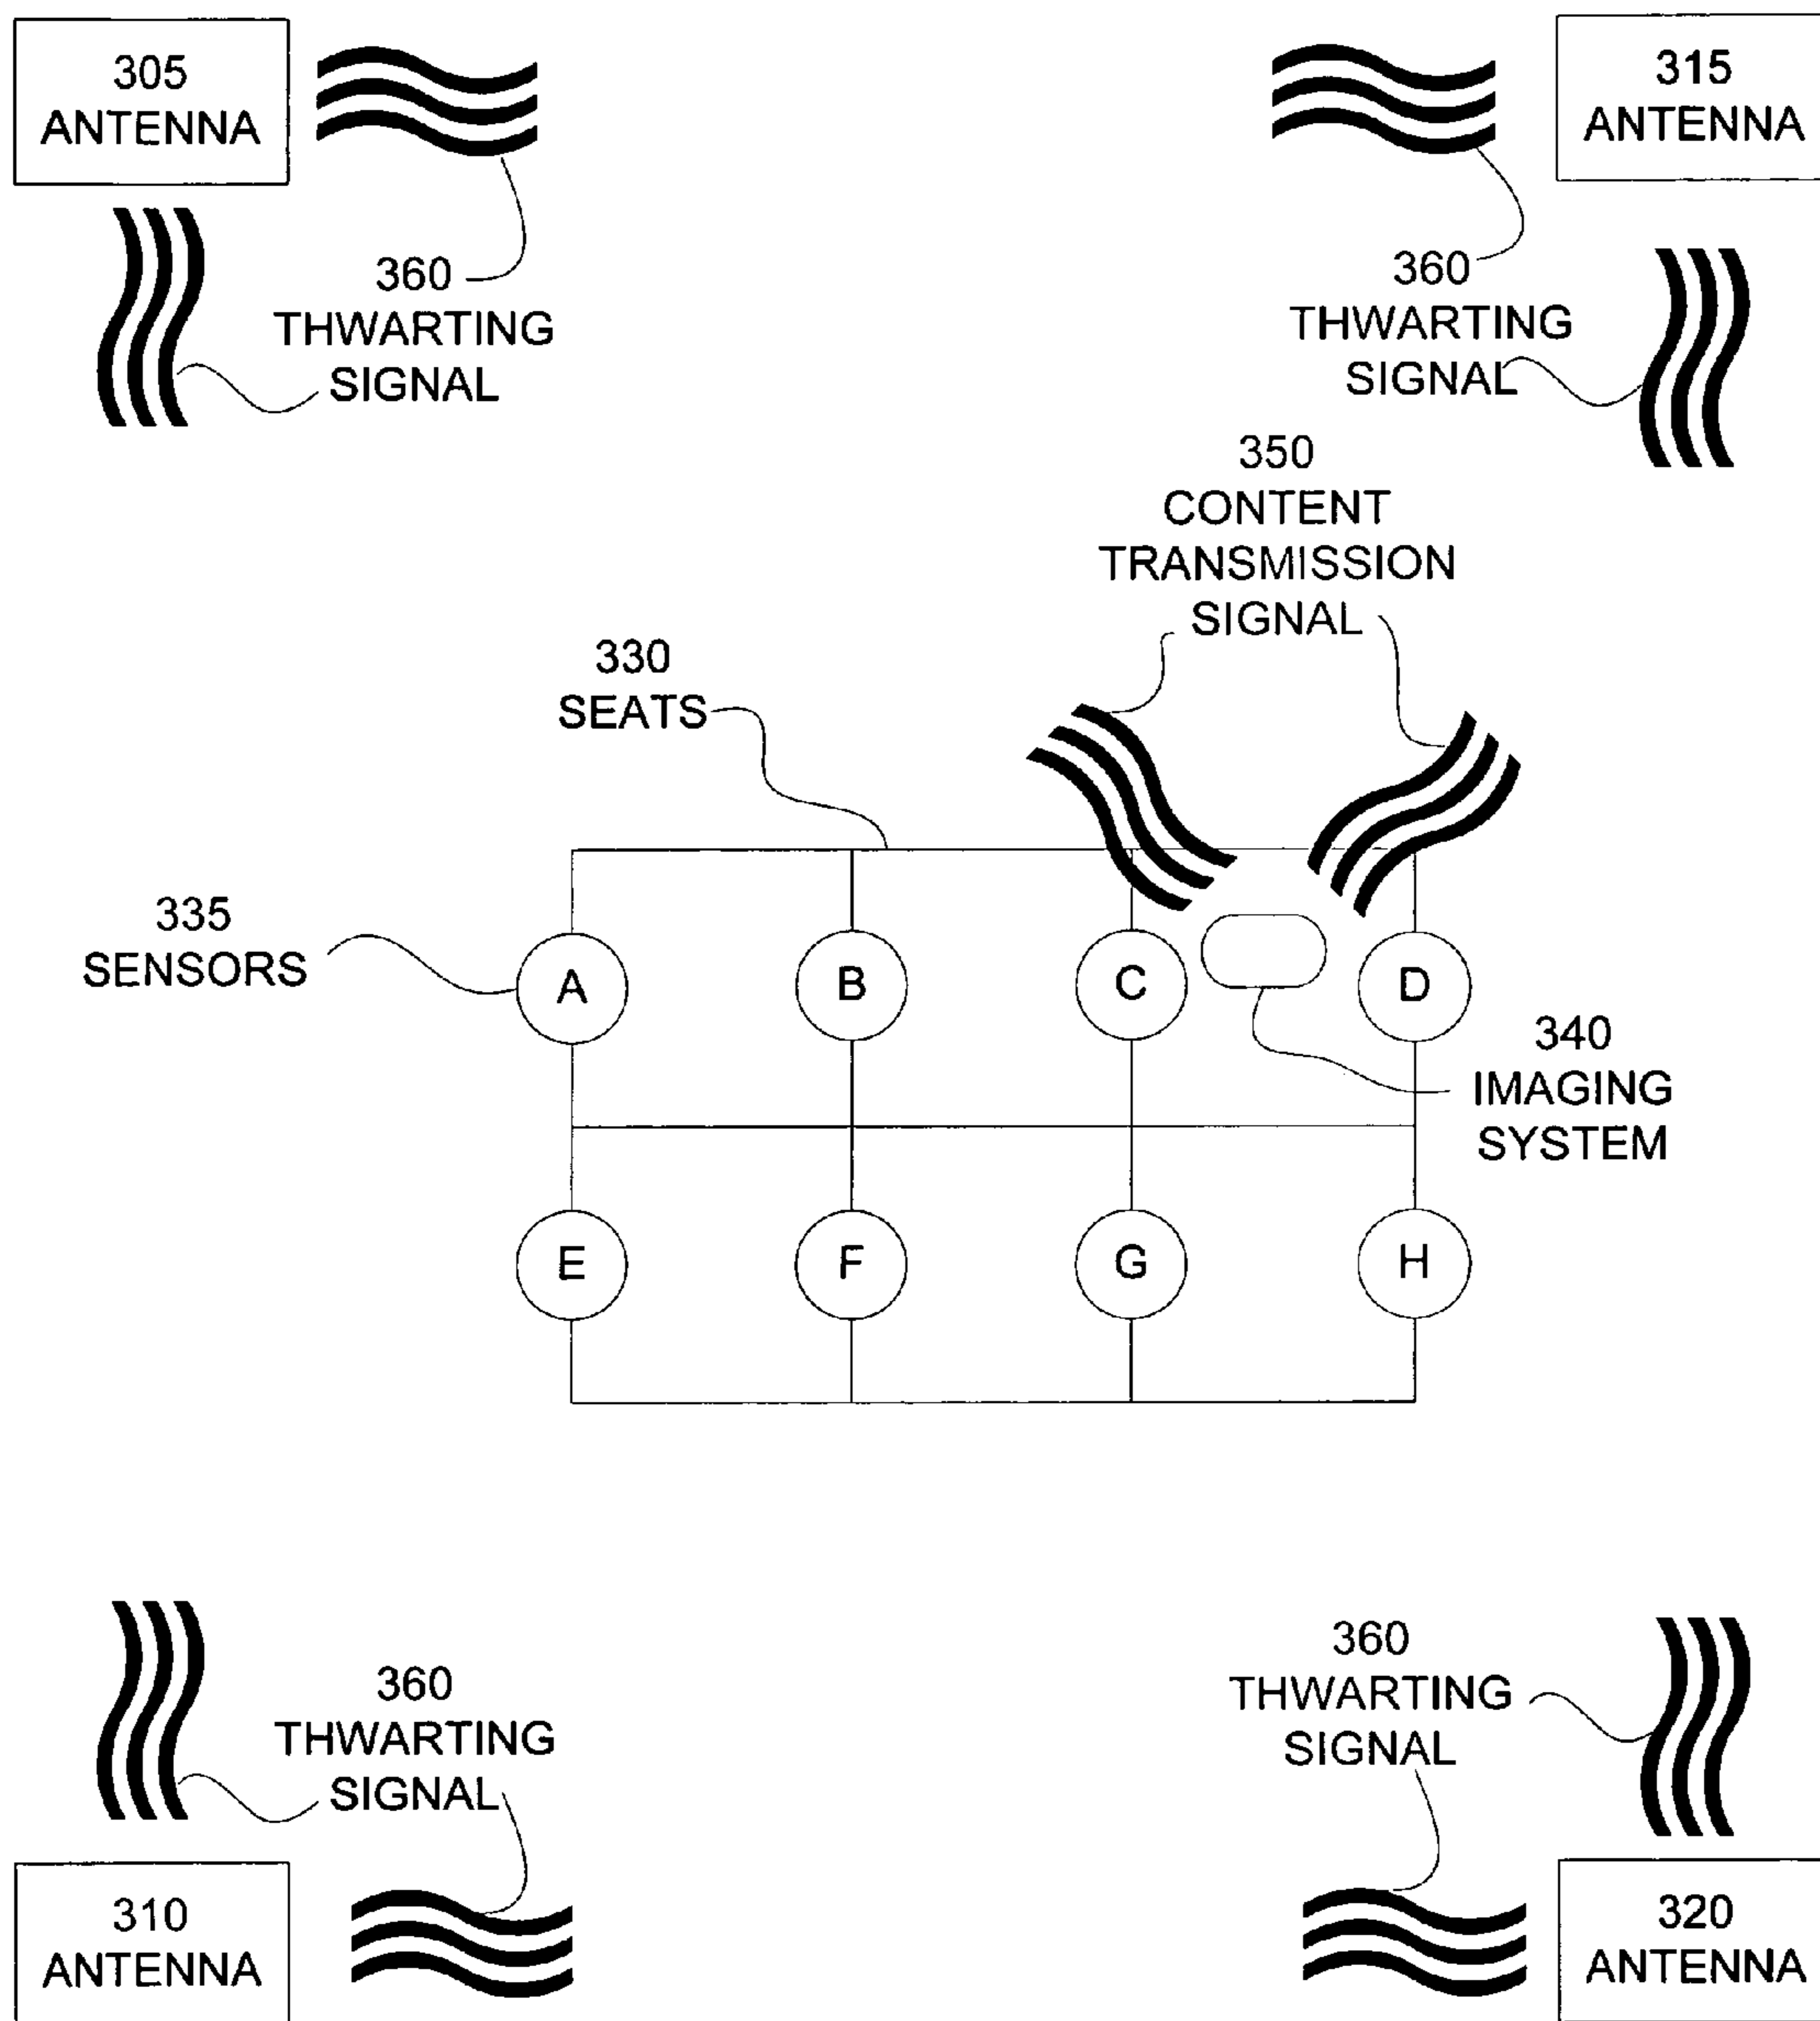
305
ANTENNA

360
THWARTING
SIGNAL

315
ANTENNA

360
THWARTING
SIGNAL

350
CONTENT
TRANSMISSION
SIGNAL

330
SEATS

335
SENSORS

A

B

C

D

340
IMAGING
SYSTEM

E

F

G

H

360
THWARTING
SIGNAL

310
ANTENNA

360
THWARTING
SIGNAL

320
ANTENNA